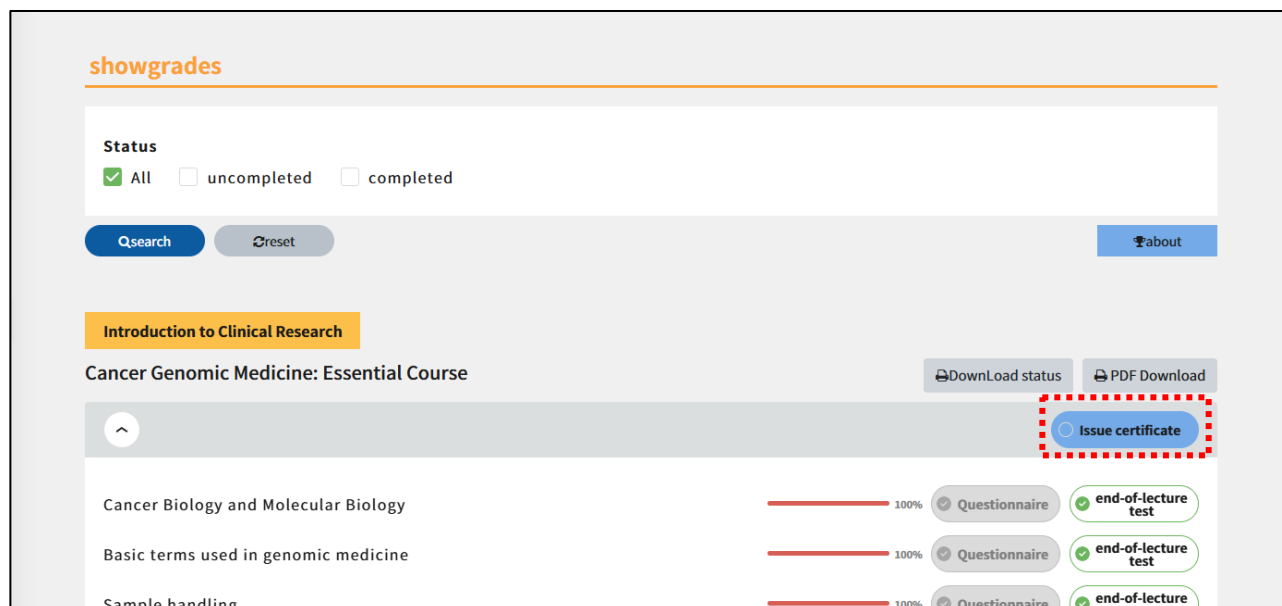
showgrades

Status

All uncompleted completed

search reset about

Introduction to Clinical Research

Cancer Genomic Medicine: Essential Course

DownLoad status PDF Download

Issue certificate

Cancer Biology and Molecular Biology 100% Questionnaire end-of-lecture test

Basic terms used in genomic medicine 100% Questionnaire end-of-lecture test

Sample handling 100% Questionnaire end-of-lecture